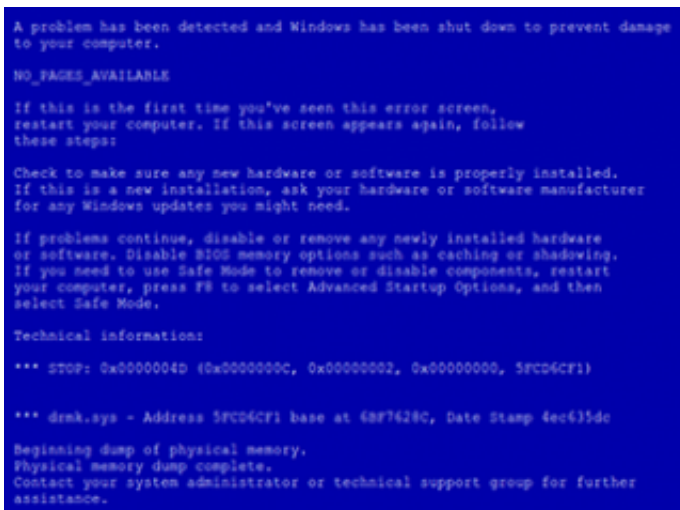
A problem has been detected and Windows has been shut down to prevent damage to your computer.

NO_PAGES_AVAILABLE

If this is the first time you've seen this error screen, restart your computer. If this screen appears again, follow these steps:

Check to make sure any new hardware or software is properly installed. If this is a new installation, ask your hardware or software manufacturer for any Windows updates you might need.

If problems continue, disable or remove any newly installed hardware or software. Disable BIOS memory options such as caching or shadowing. If you need to use Safe Mode to remove or disable components, restart your computer, press F8 to select Advanced Startup Options, and then select Safe Mode.

Technical information:

*** STOP: 0x0000004D (0x0000000C, 0x00000002, 0x00000000, 5FCD6CF1)

*** drmk.sys - Address 5FCD6CF1 base at 6BF7628C, Date Stamp 4ec635dc

Beginning dump of physical memory.
Physical memory dump complete.
Contact your system administrator or technical support group for further assistance.